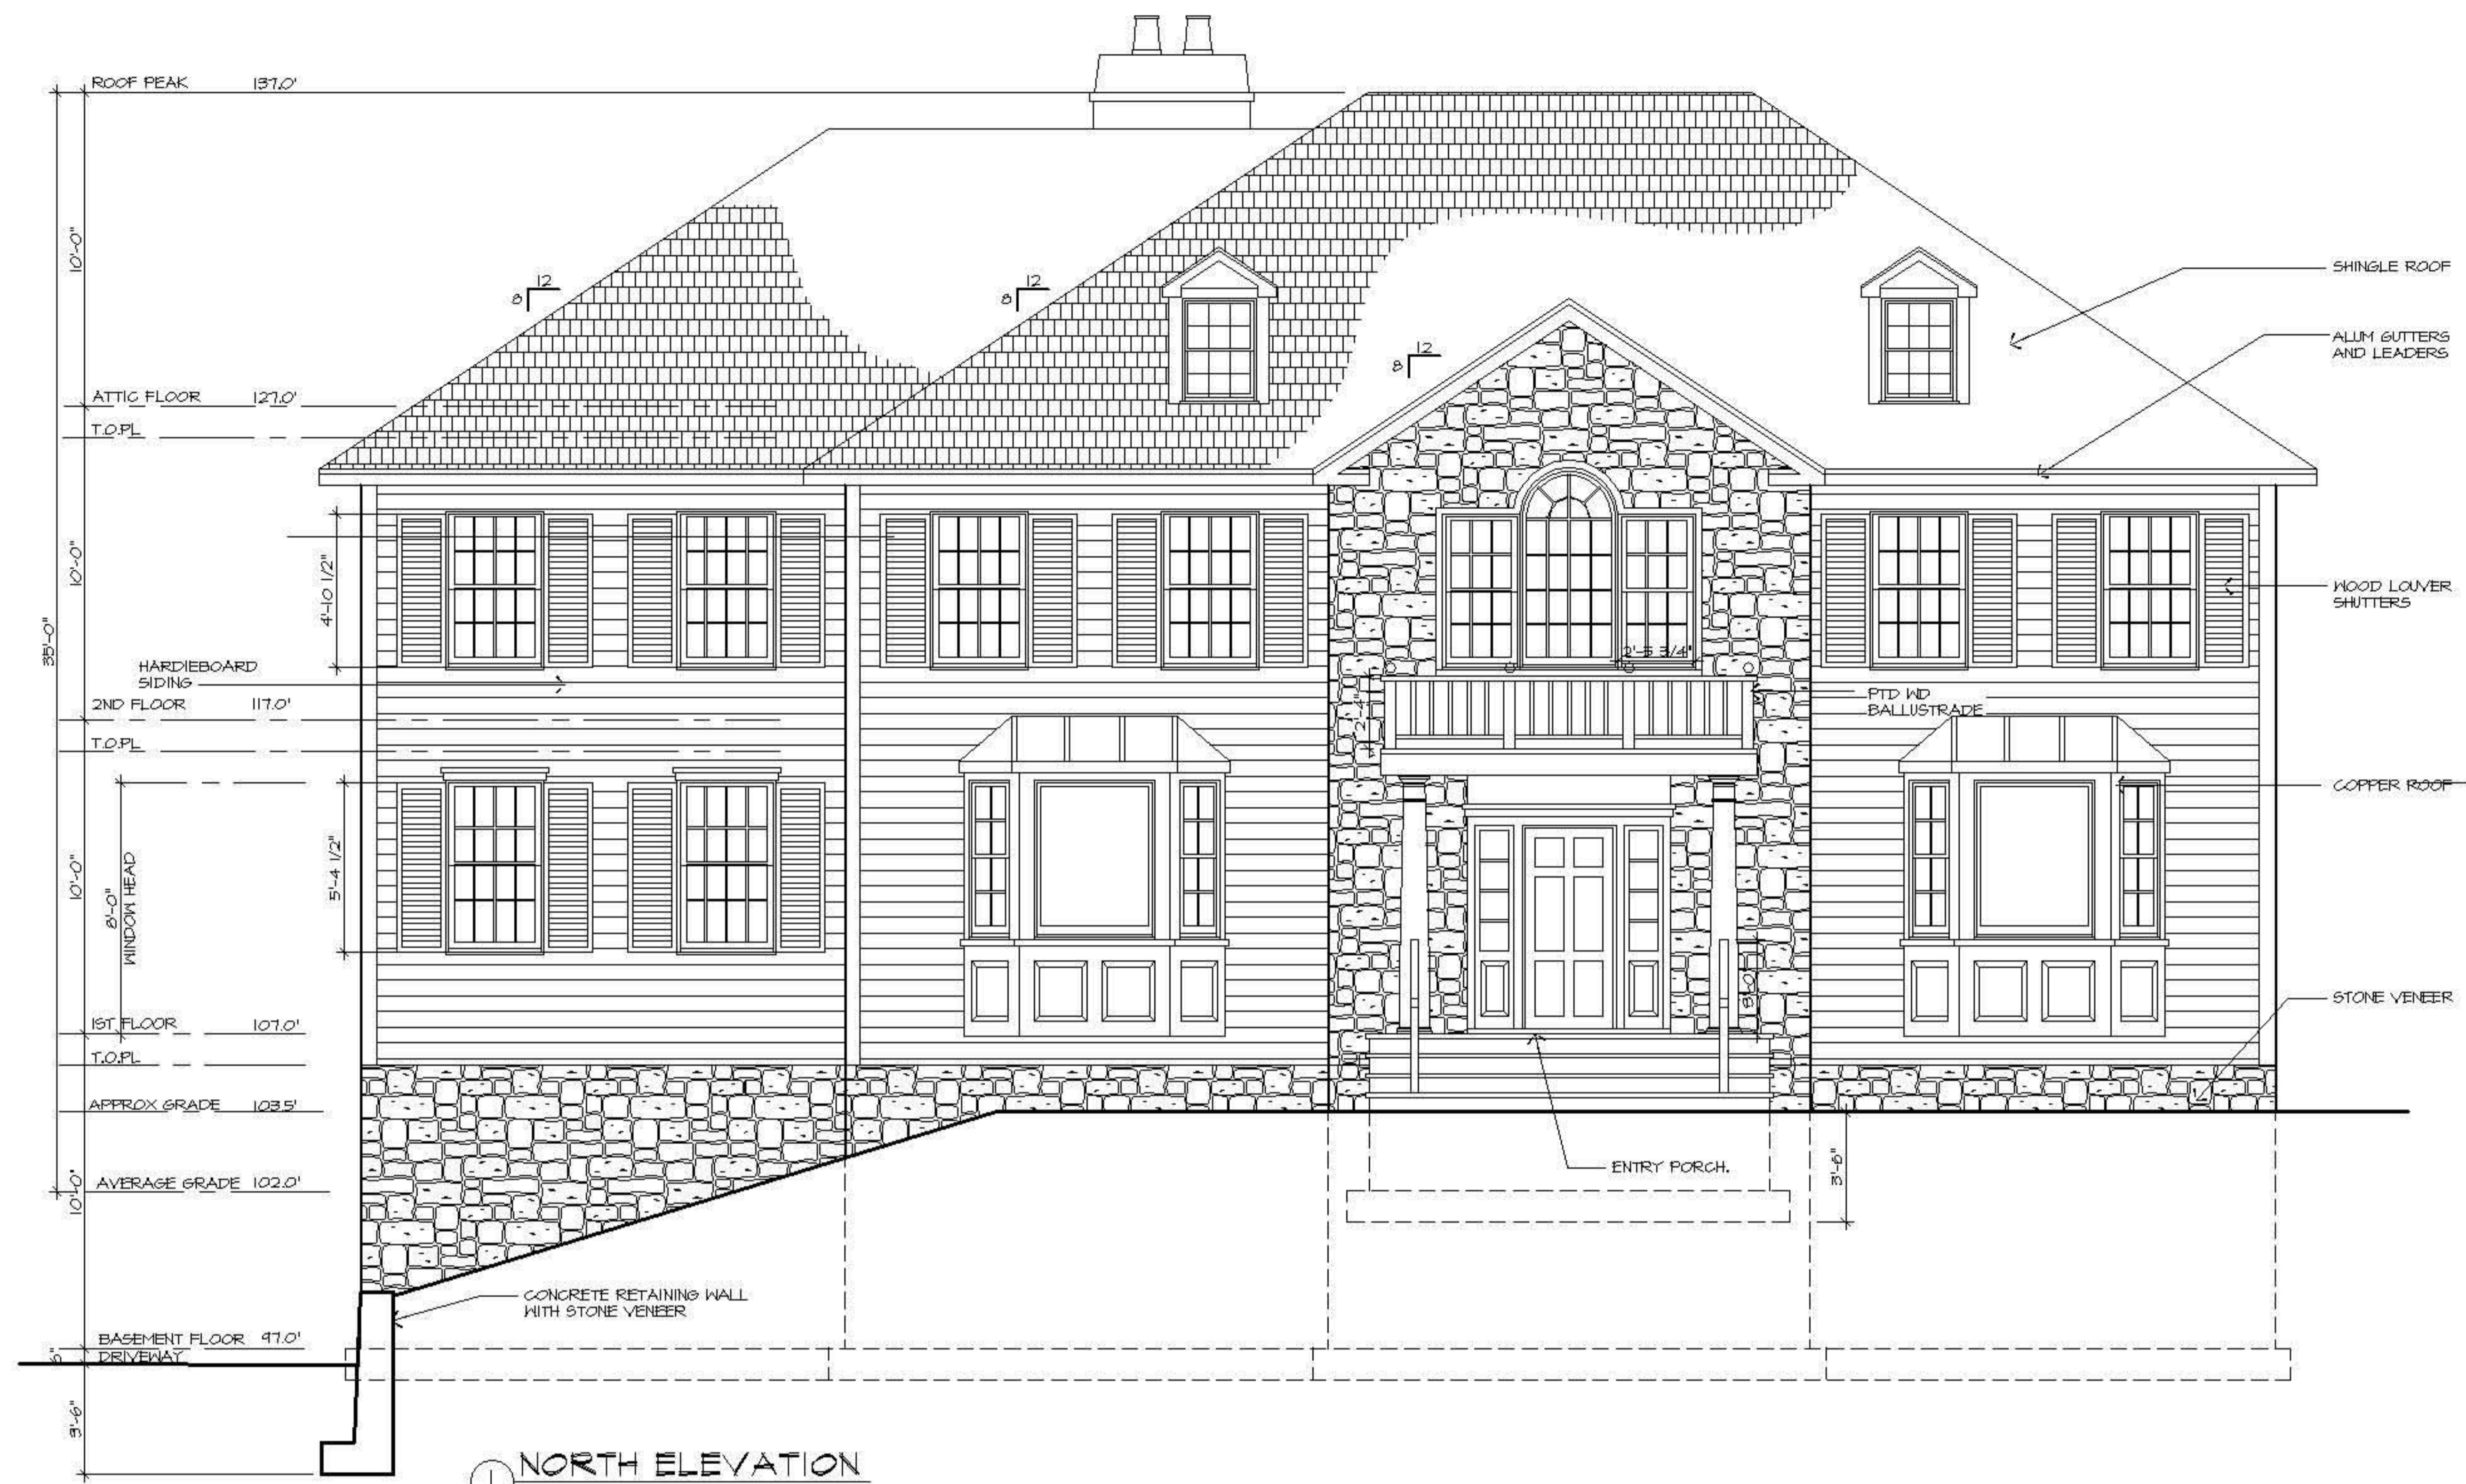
ROOF PEAK 137.0'

10'-0"

8 12

8 12

8 12

SHINGLE ROOF

ALUM GUTTERS AND LEADERS

ATTIC FLOOR 127.0'

T.O.PL

10'-0"

35'-0"

4'-10 1/2"

WOOD LOUVER SHUTTERS

HARDIEBOARD SIDING

2'-5 3/4"

2ND FLOOR 117.0'

PTD WD BALLUSTRADE

T.O.PL

2'-4"

COPPER ROOF

10'-0"

8'-0" WINDOW HEAD

5'-4 1/2"

8'-0"

1ST FLOOR 107.0'

STONE VENEER

T.O.PL

APPROX GRADE 103.5'

ENTRY PORCH.

3'-6"

AVERAGE GRADE 102.0'

10'-0"

CONCRETE RETAINING WALL WITH STONE VENEER

BASEMENT FLOOR 97.0'

DRIVEWAY

6"

9'-6"

1 NORTH ELEVATION